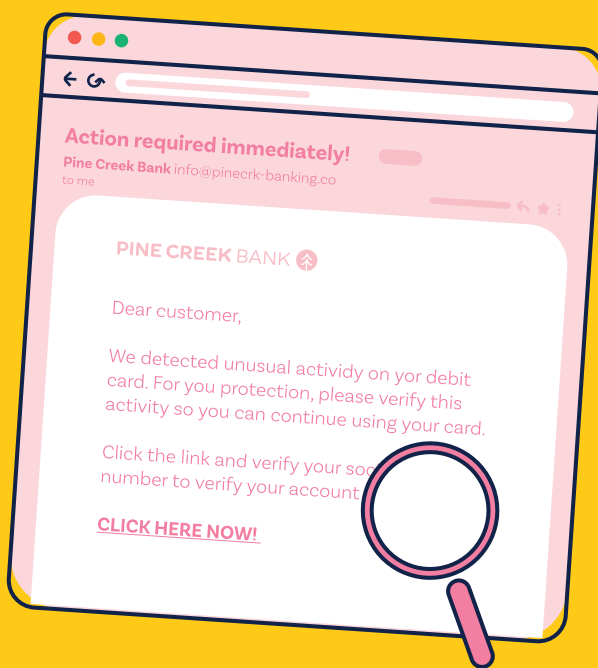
Action required immediately!

Pine Creek Bank info@pinecrk-banking.co
to me

PINE CREEK BANK

Dear customer,

We detected unusual actividy on yor debit card. For you protection, please verify this activity so you can continue using your card.

Click the link and verify your soc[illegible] number to verify your account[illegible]

CLICK HERE NOW!